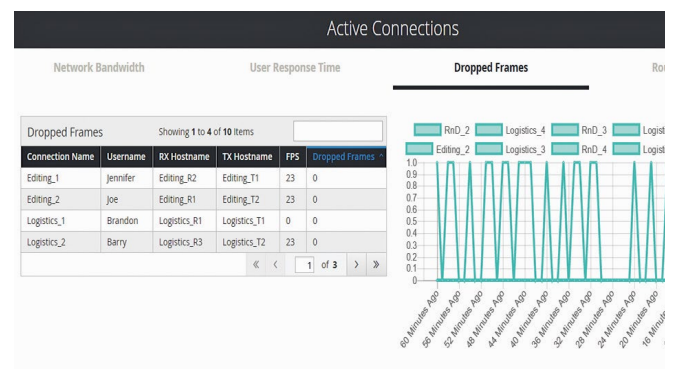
Active Connections

Network Bandwidth

User Response Time

Dropped Frames

Ro

Dropped Frames

Showing 1 to 4 of 10 Items

| Connection Name | Username | RX Hostname | TX Hostname | FPS | Dropped Frames ^ |
|---|---|---|---|---|---|
| Editing_1 | Jennifer | Editing_R2 | Editing_T1 | 23 | 0 |
| Editing_2 | Joe | Editing_R1 | Editing_T2 | 23 | 0 |
| Logistics_1 | Brandon | Logistics_R1 | Logistics_T1 | 0 | 0 |
| Logistics_2 | Barry | Logistics_R3 | Logistics_T2 | 23 | 0 |

« ‹ 1 of 3 › »

RnD_2 Logistics_4 RnD_3 Logist

Editing_2 Logistics_3 RnD_4 Logist

1.0
0.9
0.8
0.7
0.6
0.5
0.4
0.3
0.2
0.1
0

60 Minutes Ago
56 Minutes Ago
52 Minutes Ago
48 Minutes Ago
44 Minutes Ago
40 Minutes Ago
36 Minutes Ago
32 Minutes Ago
28 Minutes Ago
24 Minutes Ago
20 Minutes Ago
16 Minu